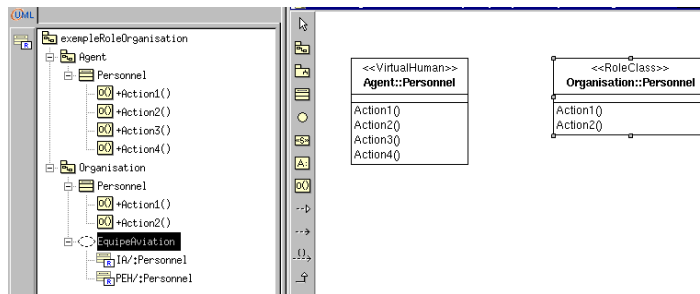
UML

exempleRoleOrganisation
Agent
Personnel
+Action1()
+Action2()
+Action3()
+Action4()
Organisation
Personnel
+Action1()
+Action2()
EquipeAviation
IA/:Personnel
PEH/:Personnel

<<VirtualHuman>>
Agent::Personnel
Action1()
Action2()
Action3()
Action4()

<<RoleClass>>
Organisation::Personnel
Action1()
Action2()